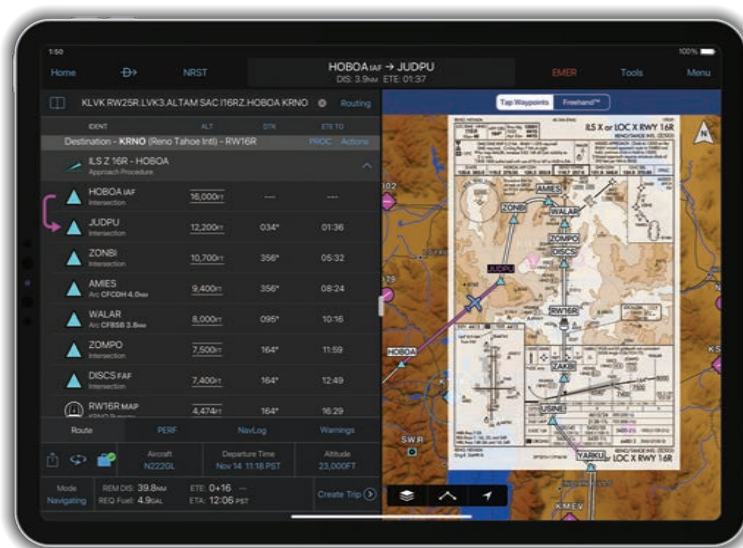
1:50
100%

Home
NRST
HOBOA IAF → JUDPU
DIS: 3.9NM ETE: 01:37
EMER
Tools
Menu

KLVK RW25R.LVK3.ALTAM SAC I16RZ.HOBOA KRNO
Routing

Tap Waypoints
Freehand™

| IDENT | ALT | DTK | ETE TO |
|---|---|---|---|
| Destination - KRNO (Reno Tahoe Intl) - RW16R | | | PROC Actions |
| ILS Z 16R - HOBOA Approach Procedure | | | |
| HOBOA IAF Intersection | 16,000FT | --- | --- |
| JUDPU Intersection | 12,200FT | 034° | 01:36 |
| ZONBI Intersection | 10,700FT | 356° | 05:32 |
| AMIES Arc CFCDH 4.0NM | 9,400FT | 356° | 08:24 |
| WALAR Arc CFBSB 3.8NM | 8,000FT | 095° | 10:16 |
| ZOMPO Intersection | 7,500FT | 164° | 11:59 |
| DISCS FAF Intersection | 7,400FT | 164° | 12:49 |
| RW16R MAP | 4,474FT | 164° | 16:29 |

Route
PERF
NavLog
Warnings

Aircraft N222GL
Departure Time Nov 14 11:18 PST
Altitude 23,000FT

Mode Navigating
REM DIS: 39.8NM
REQ Fuel: 4.9GAL
ETE: 0+16
ETA: 12:06 PST
Create Trip

ILS X or LOC X RWY 16R
AMIES
ZONBI
WALAR
ZOMPO
JUDPU
RW16R
HOBOA
ZAKBI
USINE
YARKU
LOC X RWY 16R
102
SWR
KS
KMEV
N